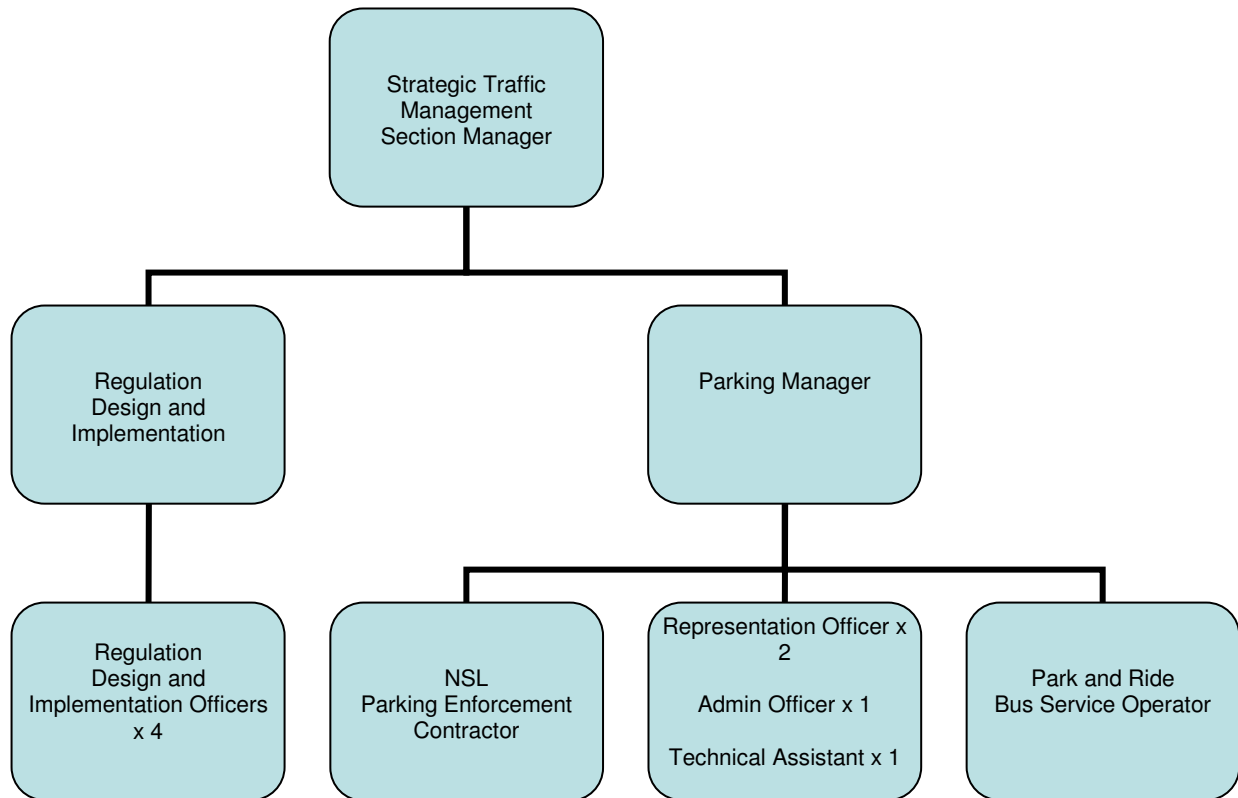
Strategic Traffic Management Section Manager

Regulation Design and Implementation

Parking Manager

Regulation Design and Implementation Officers x 4

NSL Parking Enforcement Contractor

Representation Officer x 2

Admin Officer x 1

Technical Assistant x 1

Park and Ride Bus Service Operator